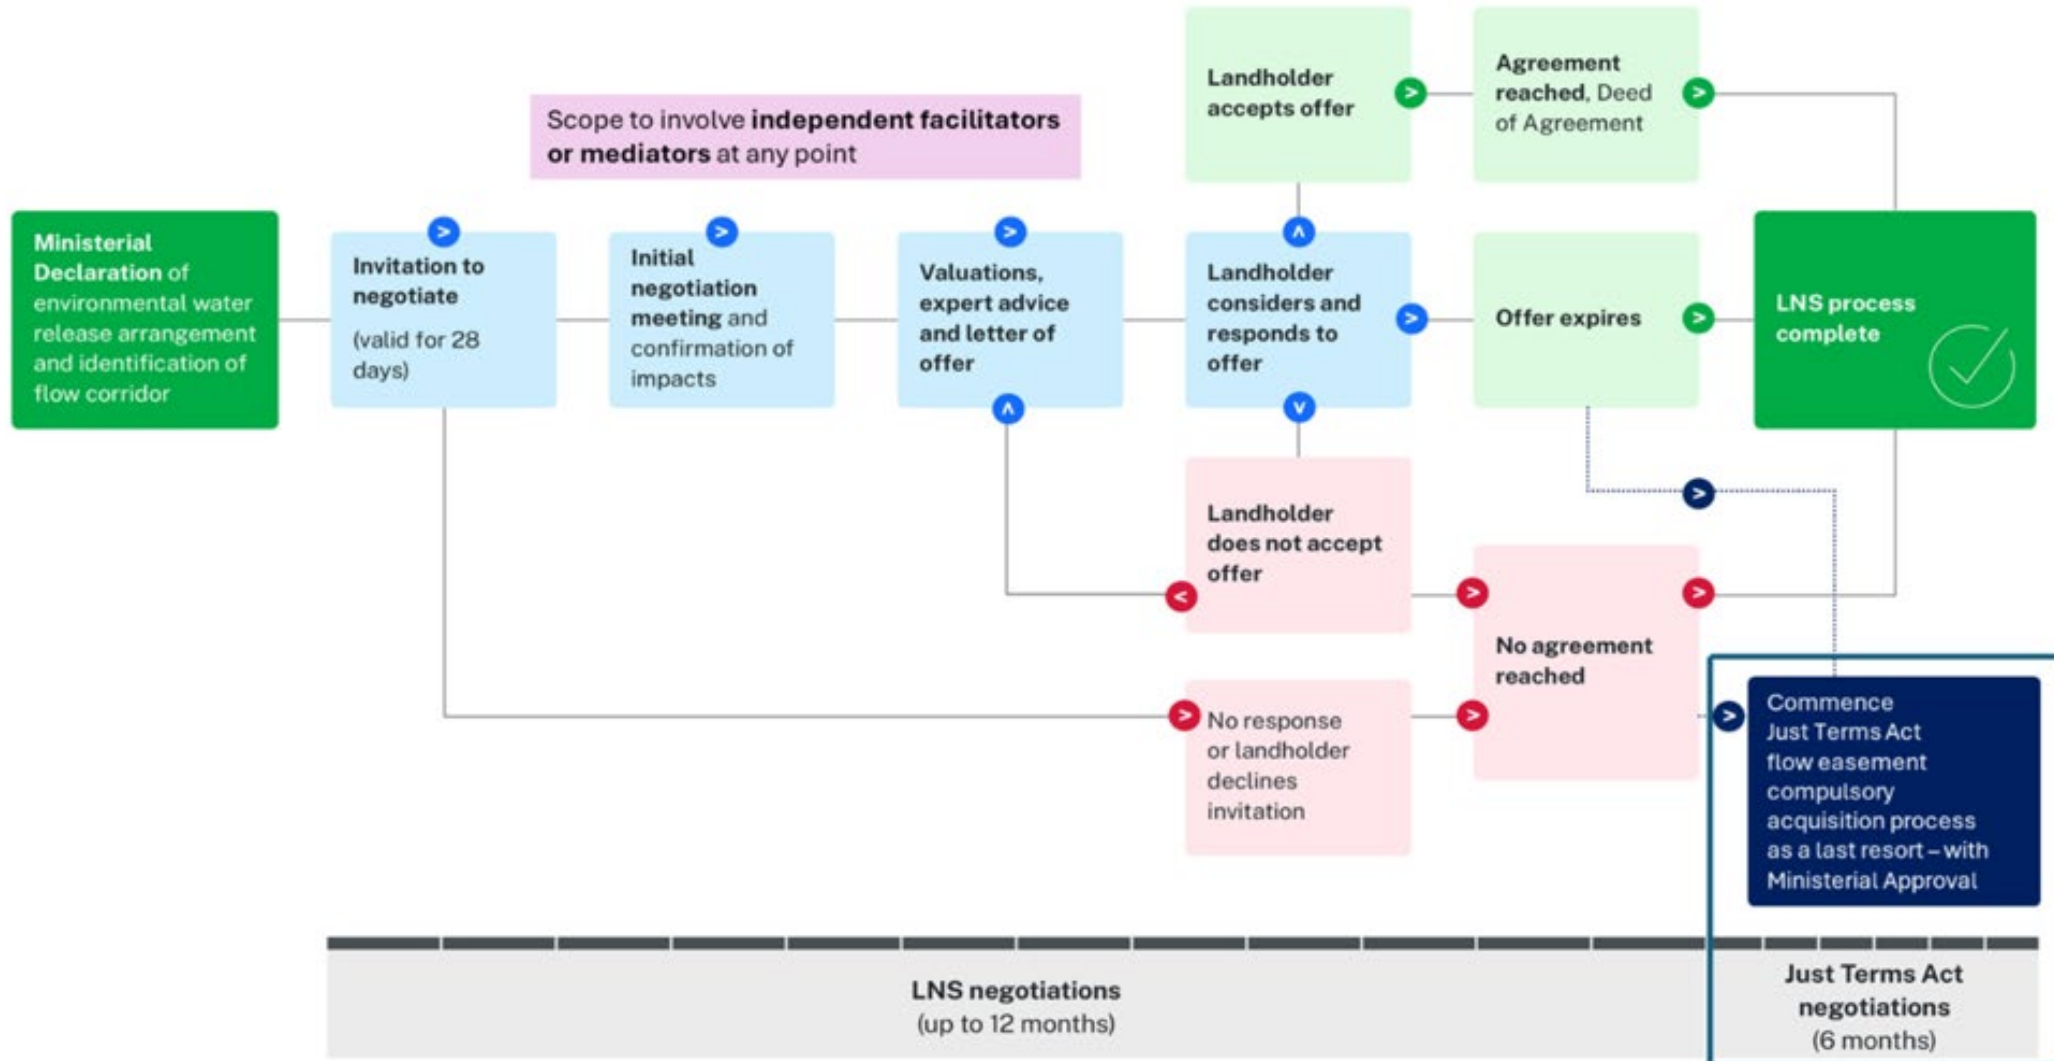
Scope to involve **independent facilitators or mediators** at any point

**Ministerial Declaration** of environmental water release arrangement and identification of flow corridor

**Invitation to negotiate**

(valid for 28 days)

**Initial negotiation meeting** and confirmation of impacts

**Valuations, expert advice and letter of offer**

**Landholder considers and responds to offer**

**Landholder accepts offer**

**Agreement reached,** Deed of Agreement

**Offer expires**

**LNS process complete**

**Landholder does not accept offer**

**No agreement reached**

No response or landholder declines invitation

Commence Just Terms Act flow easement compulsory acquisition process as a last resort – with Ministerial Approval

**LNS negotiations**
(up to 12 months)

**Just Terms Act negotiations**
(6 months)